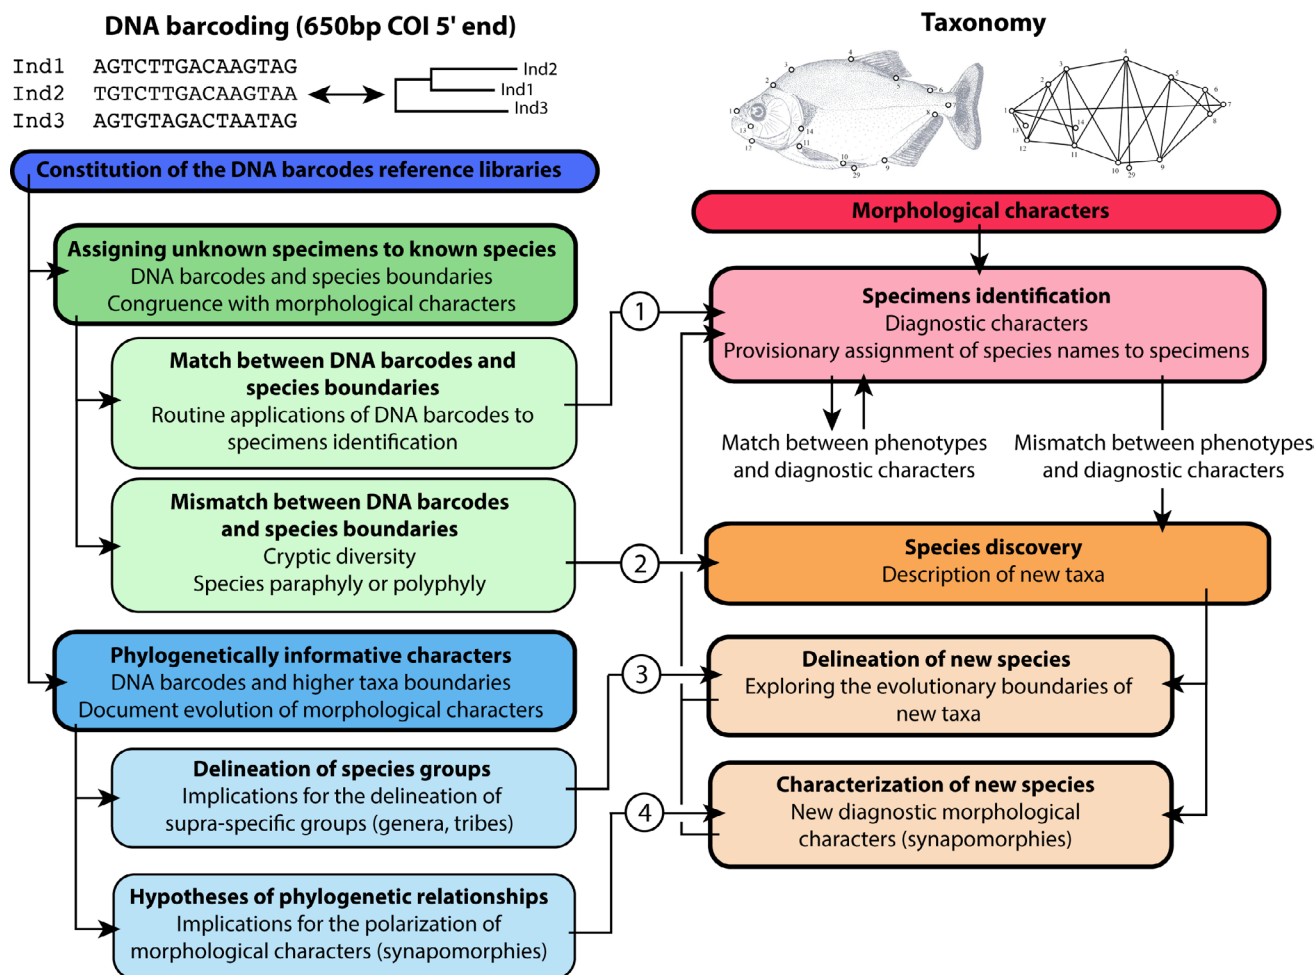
DNA barcoding (650bp COI 5' end)

Ind1 AGTCTTGACAAGTAG
Ind2 TGTCTTGACAAGTAA
Ind3 AGTGTAGACTAATAG

Ind2
Ind1
Ind3

Taxonomy

1 2 3 4 5 6 7 8 9 10 11 12 13 14 29

1 2 3 4 5 6 7 8 9 10 11 12 13 14 29

Constitution of the DNA barcodes reference libraries

Morphological characters

Assigning unknown specimens to known species
DNA barcodes and species boundaries
Congruence with morphological characters

Specimens identification
Diagnostic characters
Provisionary assignment of species names to specimens

1

Match between DNA barcodes and species boundaries
Routine applications of DNA barcodes to specimens identification

Match between phenotypes and diagnostic characters

Mismatch between phenotypes and diagnostic characters

Mismatch between DNA barcodes and species boundaries
Cryptic diversity
Species paraphyly or polyphyly

2

Species discovery
Description of new taxa

Phylogenetically informative characters
DNA barcodes and higher taxa boundaries
Document evolution of morphological characters

3

Delineation of new species
Exploring the evolutionary boundaries of new taxa

Delineation of species groups
Implications for the delineation of supra-specific groups (genera, tribes)

4

Characterization of new species
New diagnostic morphological characters (synapomorphies)

Hypotheses of phylogenetic relationships
Implications for the polarization of morphological characters (synapomorphies)